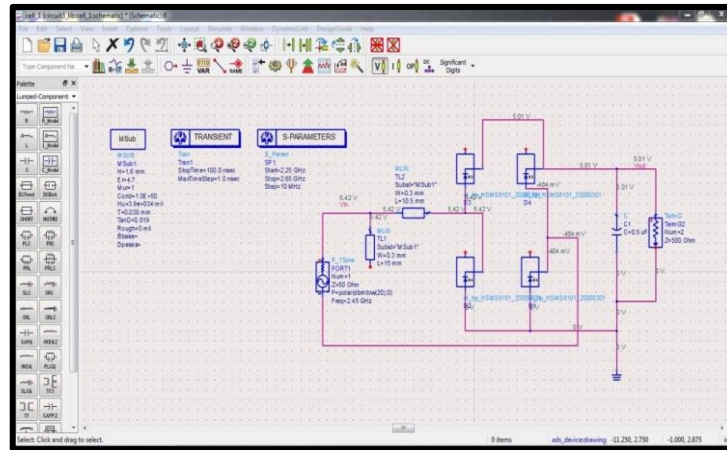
cell_1 [circuit1_lib:cell_1:schematic] * (Schematic):8

File Edit Select View Insert Options Tools Layout Simulate Window DynamicLink DesignGuide Help

Type Component Na

VAR

Significant Digits

Palette

Lumped-Components

MSub

TRANSIENT

S-PARAMETERS

MSUB
MSub1
H=1.6 mm
Er=4.7
Mur=1
Cond=1.0E+50
Hu=3.9e+034 mil
T=0.035 mm
TanD=0.019
Rough=0 mil
Bbase=
Dpeaks=

Tran
Tran1
StopTime=100.0 nsec
MaxTimeStep=1.0 nsec

S_Param
SP1
Start=2.25 GHz
Stop=2.65 GHz
Step=10 MHz

5.01 V

5.42 V
Vin

MLIN
TL2
Subst="MSub1"
W=0.3 mm
L=10.5 mm

5.42 V

5.42 V

5.01 V

D4

404 mV

5.01 V
Vout

5.01 V

C
C1
C=0.5 uF

Term
Term2
Num=2
Z=500 Ohm

P_1Tone
PORT1
Num=1
Z=50 Ohm
P=polar(dbmtow(20),0)
Freq=2.45 GHz

MLIN
TL1
Subst="MSub1"
W=0.3 mm
L=15 mm

404 mV

D3

D1

D2

0 V

0 V

0 V

Select: Click and drag to select.

0 items

ads_device:drawing -11.250, 2.750 -1.000, 2.875